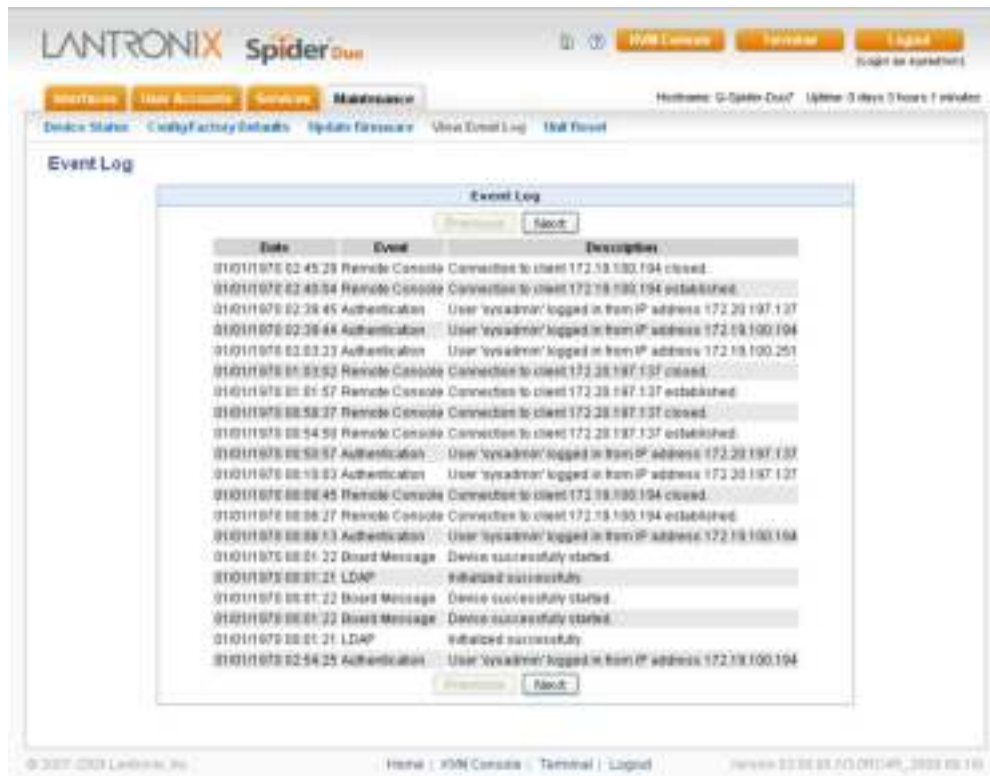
LANTRONIX Spider Duo

KVM Console Terminal Logout
(Login as sysadmin)

Interfaces User Accounts Services Maintenance

Hostname: G-Spider-Duo7 Uptime: 0 days 3 hours 1 minutes

Device Status Config/Factory Defaults Update Firmware View Event Log Unit Reset

Event Log

Event Log

Previous Next

| Date | Event | Description |
|---|---|---|
| 01/01/1970 02:45:29 | Remote Console | Connection to client 172.19.100.194 closed. |
| 01/01/1970 02:40:54 | Remote Console | Connection to client 172.19.100.194 established. |
| 01/01/1970 02:39:45 | Authentication | User 'sysadmin' logged in from IP address 172.20.197.137 |
| 01/01/1970 02:39:44 | Authentication | User 'sysadmin' logged in from IP address 172.19.100.194 |
| 01/01/1970 02:03:23 | Authentication | User 'sysadmin' logged in from IP address 172.19.100.251 |
| 01/01/1970 01:03:52 | Remote Console | Connection to client 172.20.197.137 closed. |
| 01/01/1970 01:01:57 | Remote Console | Connection to client 172.20.197.137 established. |
| 01/01/1970 00:58:37 | Remote Console | Connection to client 172.20.197.137 closed. |
| 01/01/1970 00:54:50 | Remote Console | Connection to client 172.20.197.137 established. |
| 01/01/1970 00:50:57 | Authentication | User 'sysadmin' logged in from IP address 172.20.197.137 |
| 01/01/1970 00:10:03 | Authentication | User 'sysadmin' logged in from IP address 172.20.197.137 |
| 01/01/1970 00:08:45 | Remote Console | Connection to client 172.19.100.194 closed. |
| 01/01/1970 00:06:27 | Remote Console | Connection to client 172.19.100.194 established. |
| 01/01/1970 00:06:13 | Authentication | User 'sysadmin' logged in from IP address 172.19.100.194 |
| 01/01/1970 00:01:22 | Board Message | Device successfully started. |
| 01/01/1970 00:01:21 | LDAP | Initialized successfully. |
| 01/01/1970 00:01:22 | Board Message | Device successfully started. |
| 01/01/1970 00:01:22 | Board Message | Device successfully started. |
| 01/01/1970 00:01:21 | LDAP | Initialized successfully. |
| 01/01/1970 02:54:25 | Authentication | User 'sysadmin' logged in from IP address 172.19.100.194 |

Previous Next

© 2007-2009 Lantronix, Inc.

Home | KVM Console | Terminal | Logout

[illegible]